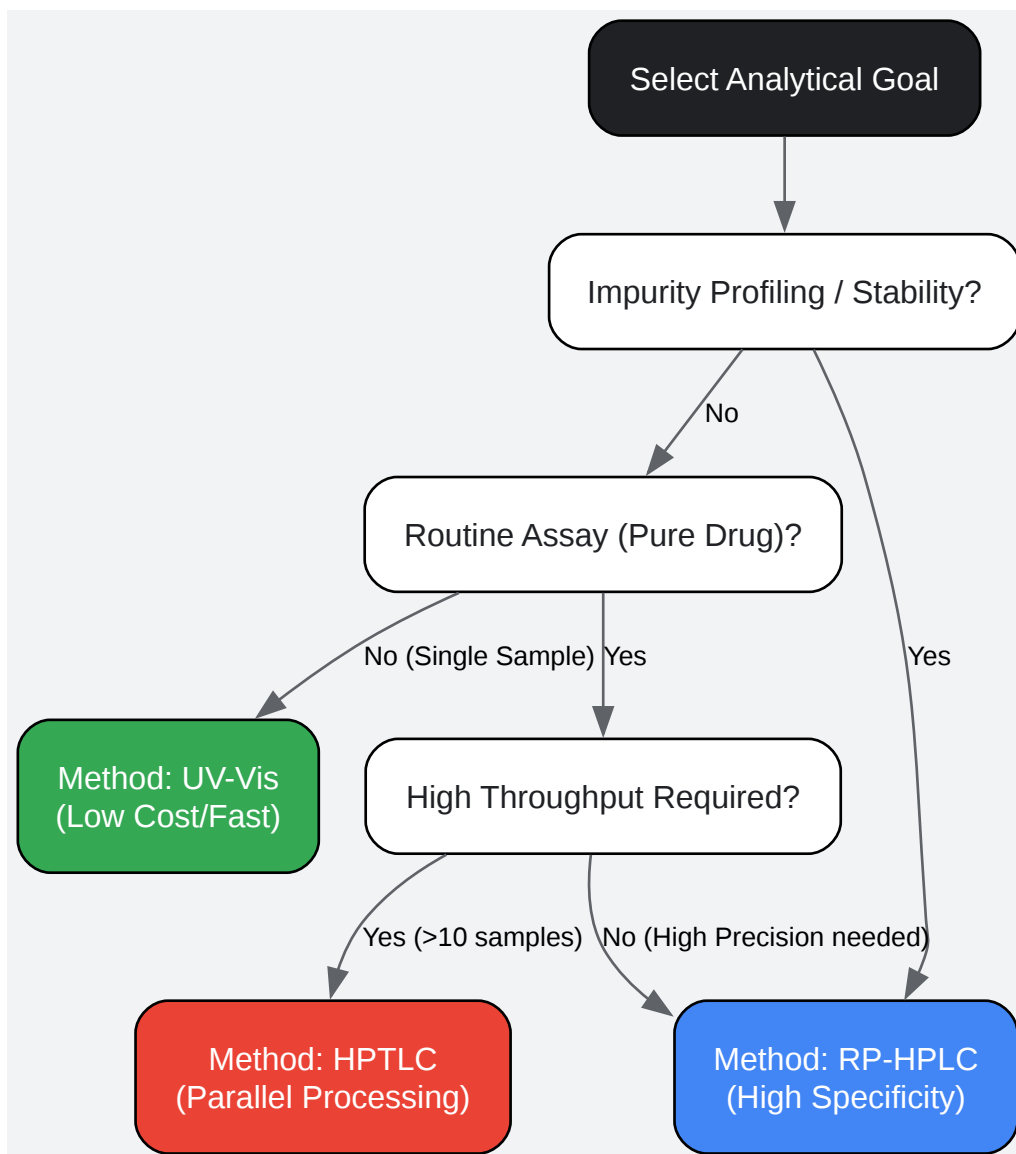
Select Analytical Goal

Impurity Profiling / Stability?

No

Yes

Routine Assay (Pure Drug)?

No (Single Sample)

Yes

Method: UV-Vis (Low Cost/Fast)

High Throughput Required?

Yes (>10 samples)

No (High Precision needed)

Method: HPTLC (Parallel Processing)

Method: RP-HPLC (High Specificity)